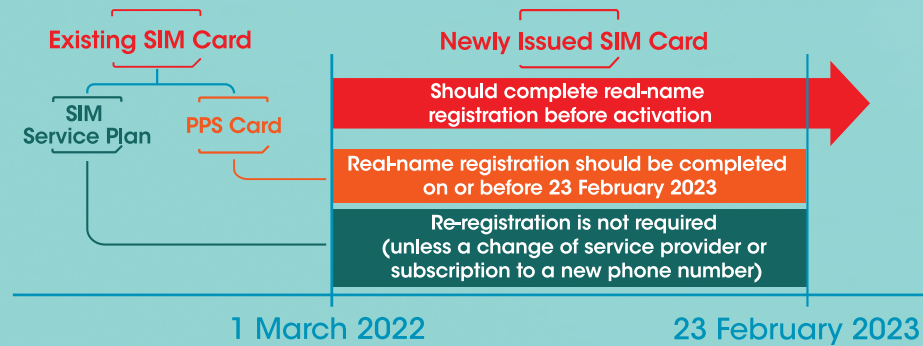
Existing SIM Card

SIM Service Plan

PPS Card

Newly Issued SIM Card

Should complete real-name registration before activation

Real-name registration should be completed on or before 23 February 2023

Re-registration is not required (unless a change of service provider or subscription to a new phone number)

1 March 2022

23 February 2023